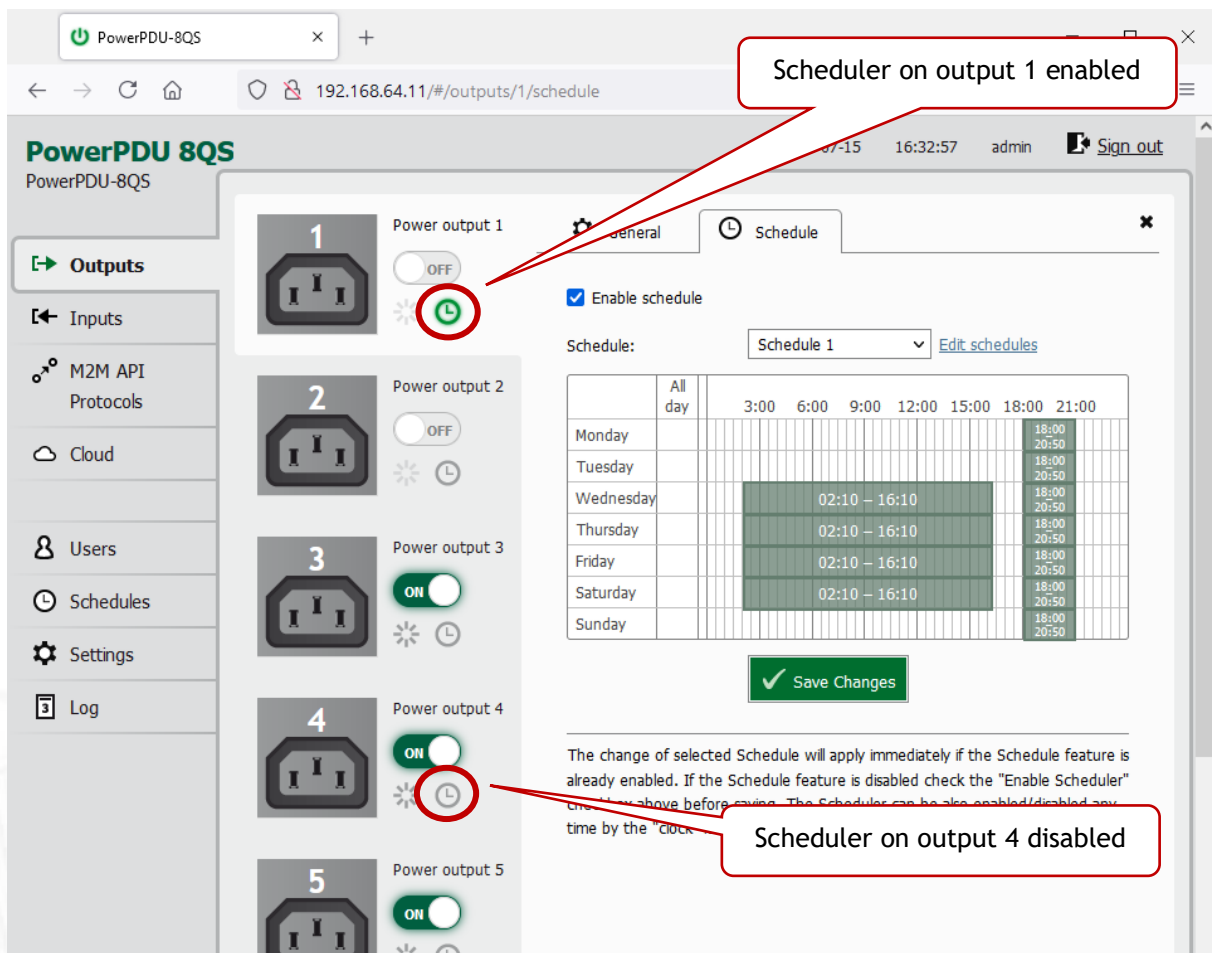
PowerPDU-8QS

192.168.64.11/#/outputs/1/schedule

Scheduler on output 1 enabled

PowerPDU 8QS
PowerPDU-8QS

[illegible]07-15 16:32:57 admin Sign out

Outputs
Inputs
M2M API Protocols
Cloud
Users
Schedules
Settings
Log

1 Power output 1 OFF
2 Power output 2 OFF
3 Power output 3 ON
4 Power output 4 ON
5 Power output 5 ON

General Schedule

Enable schedule

Schedule: Schedule 1 Edit schedules

| | All day | 3:00 6:00 9:00 12:00 15:00 18:00 21:00 |
|---|---|---|
| Monday | | 18:00 20:50 |
| Tuesday | | 18:00 20:50 |
| Wednesday | | 02:10 – 16:10 18:00 20:50 |
| Thursday | | 02:10 – 16:10 18:00 20:50 |
| Friday | | 02:10 – 16:10 18:00 20:50 |
| Saturday | | 02:10 – 16:10 18:00 20:50 |
| Sunday | | 18:00 20:50 |

Save Changes

The change of selected Schedule will apply immediately if the Schedule feature is already enabled. If the Schedule feature is disabled check the "Enable Scheduler" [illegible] above before saving. The Scheduler can be also enabled/disabled any time by the "clock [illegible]

Scheduler on output 4 disabled